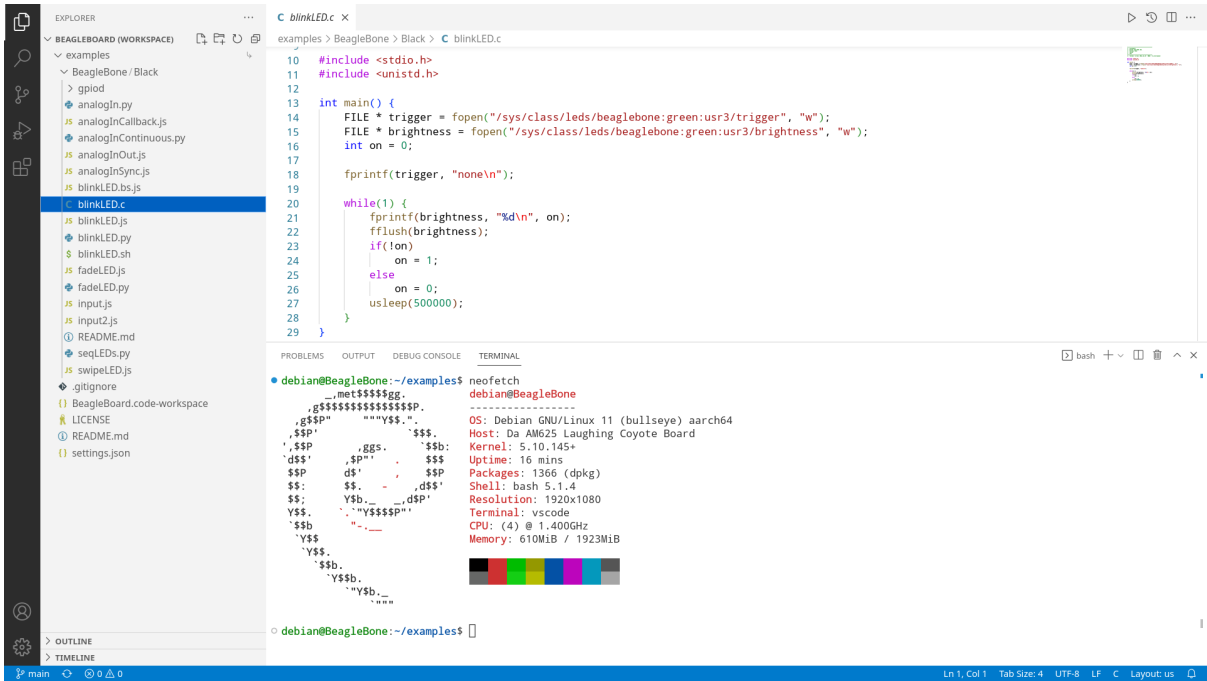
EXPLORER ...
BEAGLEBOARD (WORKSPACE)
examples
BeagleBone / Black
gpiod
analogIn.py
analogInCallback.js
analogInContinuous.py
analogInOut.js
analogInSync.js
blinkLED.bs.js
blinkLED.c
blinkLED.js
blinkLED.py
blinkLED.sh
fadeLED.js
fadeLED.py
input.js
input2.js
README.md
seqLEDs.py
swipeLED.js
.gitignore
BeagleBoard.code-workspace
LICENSE
README.md
settings.json
OUTLINE
TIMELINE

C blinkLED.c ×

examples > BeagleBone > Black > C blinkLED.c

10 #include <stdio.h>
11 #include <unistd.h>
12
13 int main() {
14 FILE * trigger = fopen("/sys/class/leds/beaglebone:green:usr3/trigger", "w");
15 FILE * brightness = fopen("/sys/class/leds/beaglebone:green:usr3/brightness", "w");
16 int on = 0;
17
18 fprintf(trigger, "none\n");
19
20 while(1) {
21 fprintf(brightness, "%d\n", on);
22 fflush(brightness);
23 if(!on)
24 on = 1;
25 else
26 on = 0;
27 usleep(500000);
28 }
29 }

PROBLEMS OUTPUT DEBUG CONSOLE TERMINAL

bash

debian@BeagleBone:~/examples$ neofetch
debian@BeagleBone
-----------------
OS: Debian GNU/Linux 11 (bullseye) aarch64
Host: Da AM625 Laughing Coyote Board
Kernel: 5.10.145+
Uptime: 16 mins
Packages: 1366 (dpkg)
Shell: bash 5.1.4
Resolution: 1920x1080
Terminal: vscode
CPU: (4) @ 1.400GHz
Memory: 610MiB / 1923MiB

debian@BeagleBone:~/examples$

main ⊗ 0 ⚠ 0
Ln 1, Col 1 Tab Size: 4 UTF-8 LF C Layout: us